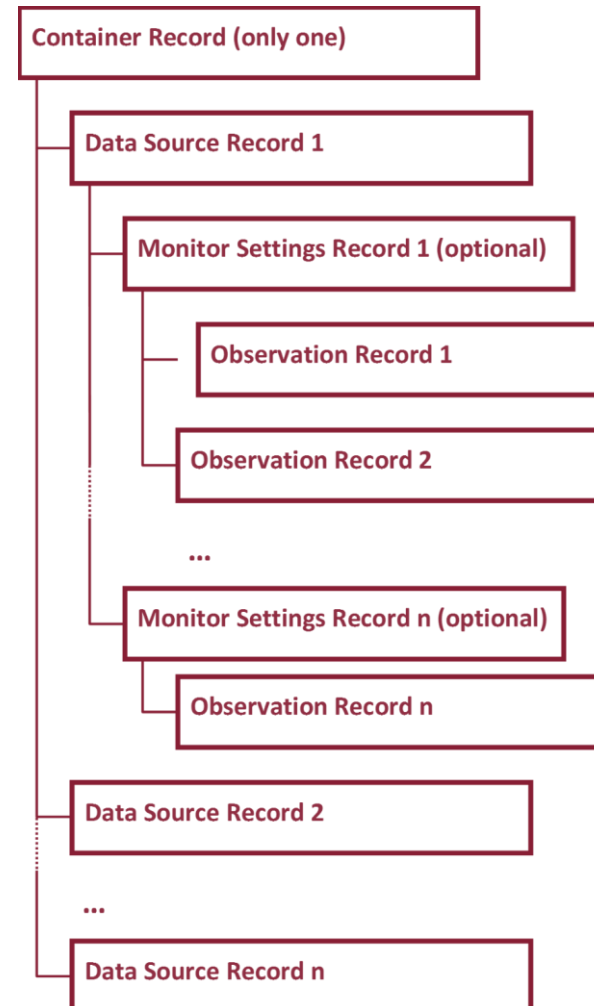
Container Record (only one)

Data Source Record 1

Monitor Settings Record 1 (optional)

Observation Record 1

Observation Record 2

...

Monitor Settings Record n (optional)

Observation Record n

Data Source Record 2

...

Data Source Record n